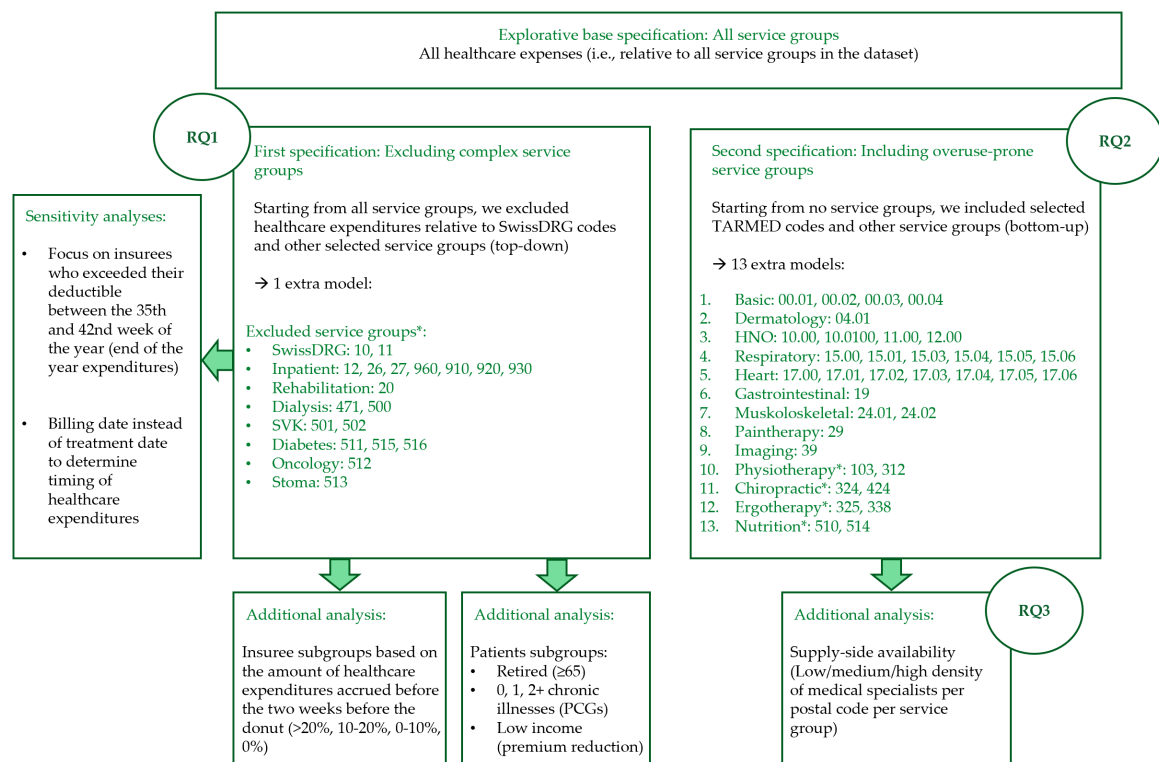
Explorative base specification: All service groups
All healthcare expenses (i.e., relative to all service groups in the dataset)

RQ1

First specification: Excluding complex service groups

Starting from all service groups, we excluded healthcare expenditures relative to SwissDRG codes and other selected service groups (top-down)

→ 1 extra model:

Excluded service groups*:
• SwissDRG: 10, 11
• Inpatient: 12, 26, 27, 960, 910, 920, 930
• Rehabilitation: 20
• Dialysis: 471, 500
• SVK: 501, 502
• Diabetes: 511, 515, 516
• Oncology: 512
• Stoma: 513

RQ2

Second specification: Including overuse-prone service groups

Starting from no service groups, we included selected TARMED codes and other service groups (bottom-up)

→ 13 extra models:

1. Basic: 00.01, 00.02, 00.03, 00.04
2. Dermatology: 04.01
3. HNO: 10.00, 10.0100, 11.00, 12.00
4. Respiratory: 15.00, 15.01, 15.03, 15.04, 15.05, 15.06
5. Heart: 17.00, 17.01, 17.02, 17.03, 17.04, 17.05, 17.06
6. Gastrointestinal: 19
7. Muskoloskeletal: 24.01, 24.02
8. Paintherapy: 29
9. Imaging: 39
10. Physiotherapy*: 103, 312
11. Chiropractic*: 324, 424
12. Ergotherapy*: 325, 338
13. Nutrition*: 510, 514

Sensitivity analyses:

• Focus on insurees who exceeded their deductible between the 35th and 42nd week of the year (end of the year expenditures)

• Billing date instead of treatment date to determine timing of healthcare expenditures

Additional analysis:

Insuree subgroups based on the amount of healthcare expenditures accrued before the two weeks before the donut (>20%, 10-20%, 0-10%, 0%)

Additional analysis:

Patients subgroups:
• Retired (≥65)
• 0, 1, 2+ chronic illnesses (PCGs)
• Low income (premium reduction)

RQ3

Additional analysis:

Supply-side availability (Low/medium/high density of medical specialists per postal code per service group)